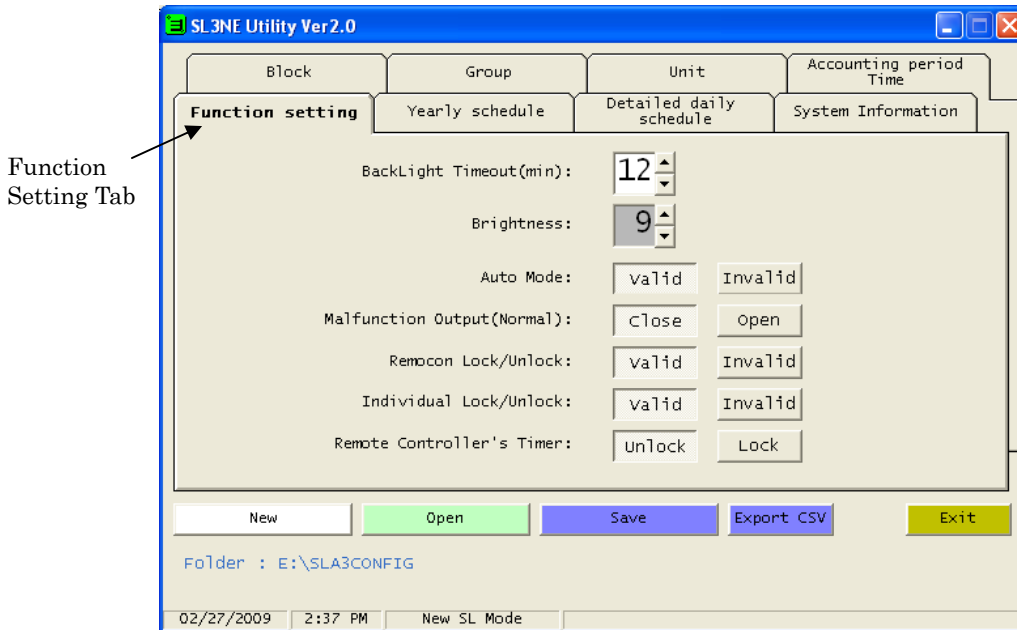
SL3NE Utility Ver2.0

Block | Group | Unit | Accounting period Time

Function setting | Yearly schedule | Detailed daily schedule | System Information

Function Setting Tab

BackLight Timeout(min): 12

Brightness: 9

Auto Mode: Valid Invalid

Malfunction Output(Normal): Close Open

Remocon Lock/Unlock: Valid Invalid

Individual Lock/Unlock: Valid Invalid

Remote Controller's Timer: Unlock Lock

New Open Save Export CSV Exit

Folder : E:\SLA3CONFIG

02/27/2009 | 2:37 PM | New SL Mode